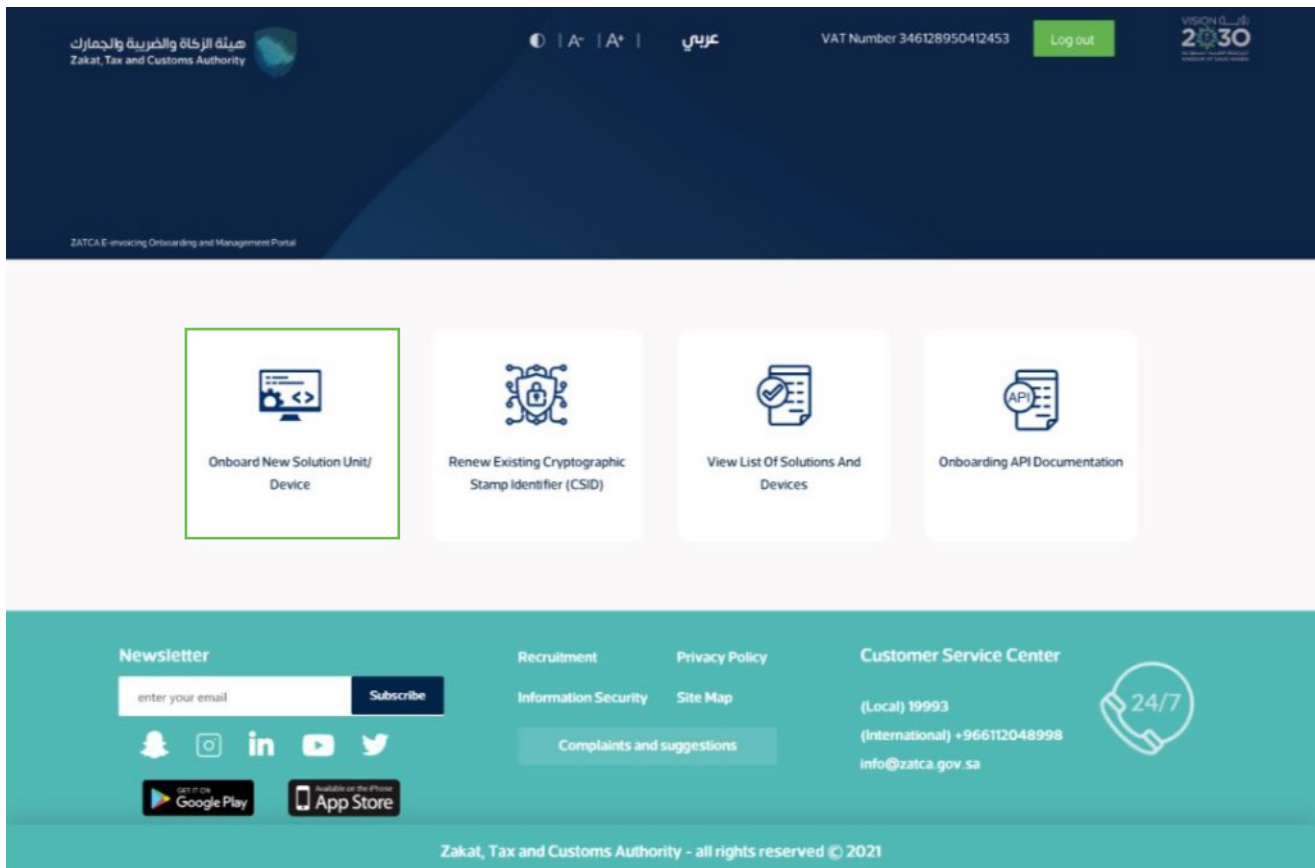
هيئة الزكاة والضريبة والجمارك
Zakat, Tax and Customs Authority

| A⁻ | A⁺ |

عربي

VAT Number 346128950412453

Log out

VISION رؤية
2030
المملكة العربية السعودية
KINGDOM OF SAUDI ARABIA

ZATCA E-invoicing Onboarding and Management Portal

Onboard New Solution Unit/ Device

Renew Existing Cryptographic Stamp Identifier (CSID)

View List Of Solutions And Devices

API

Onboarding API Documentation

Newsletter

enter your email

Subscribe

in

GET IT ON Google Play

Available on the iPhone App Store

Recruitment

Privacy Policy

Information Security

Site Map

Complaints and suggestions

Customer Service Center

(Local) 19993

(International) +966112048998

info@zatca.gov.sa

24/7

Zakat, Tax and Customs Authority - all rights reserved © 2021